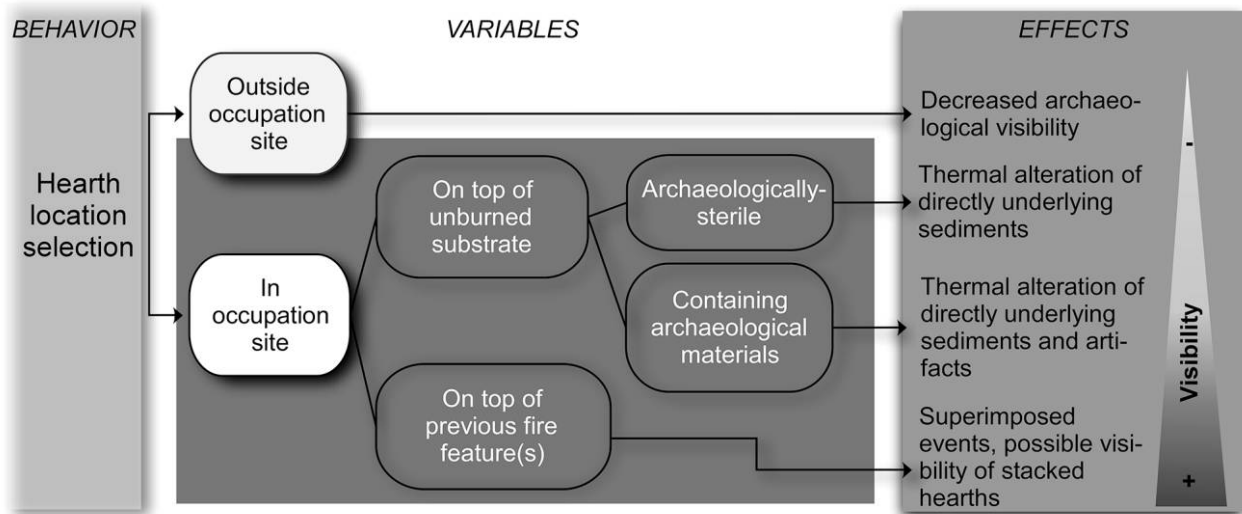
BEHAVIOR

VARIABLES

EFFECTS

Hearth location selection

Outside occupation site

In occupation site

On top of unburned substrate

On top of previous fire feature(s)

Archaeologically-sterile

Containing archaeological materials

Decreased archaeological visibility

Thermal alteration of directly underlying sediments

Thermal alteration of directly underlying sediments and artifacts

Superimposed events, possible visibility of stacked hearths

-

Visibility

+